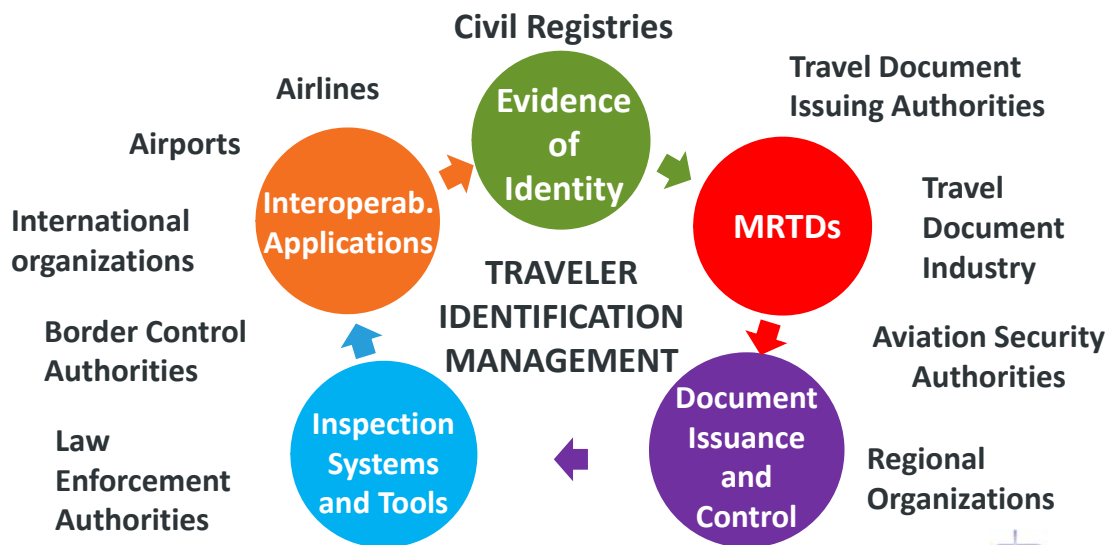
Civil Registries

Evidence of Identity

Travel Document Issuing Authorities

MRTDs

Travel Document Industry

Aviation Security Authorities

Document Issuance and Control

Regional Organizations

Inspection Systems and Tools

Law Enforcement Authorities

Border Control Authorities

International organizations

Airports

Airlines

Interoperab. Applications

TRAVELER IDENTIFICATION MANAGEMENT